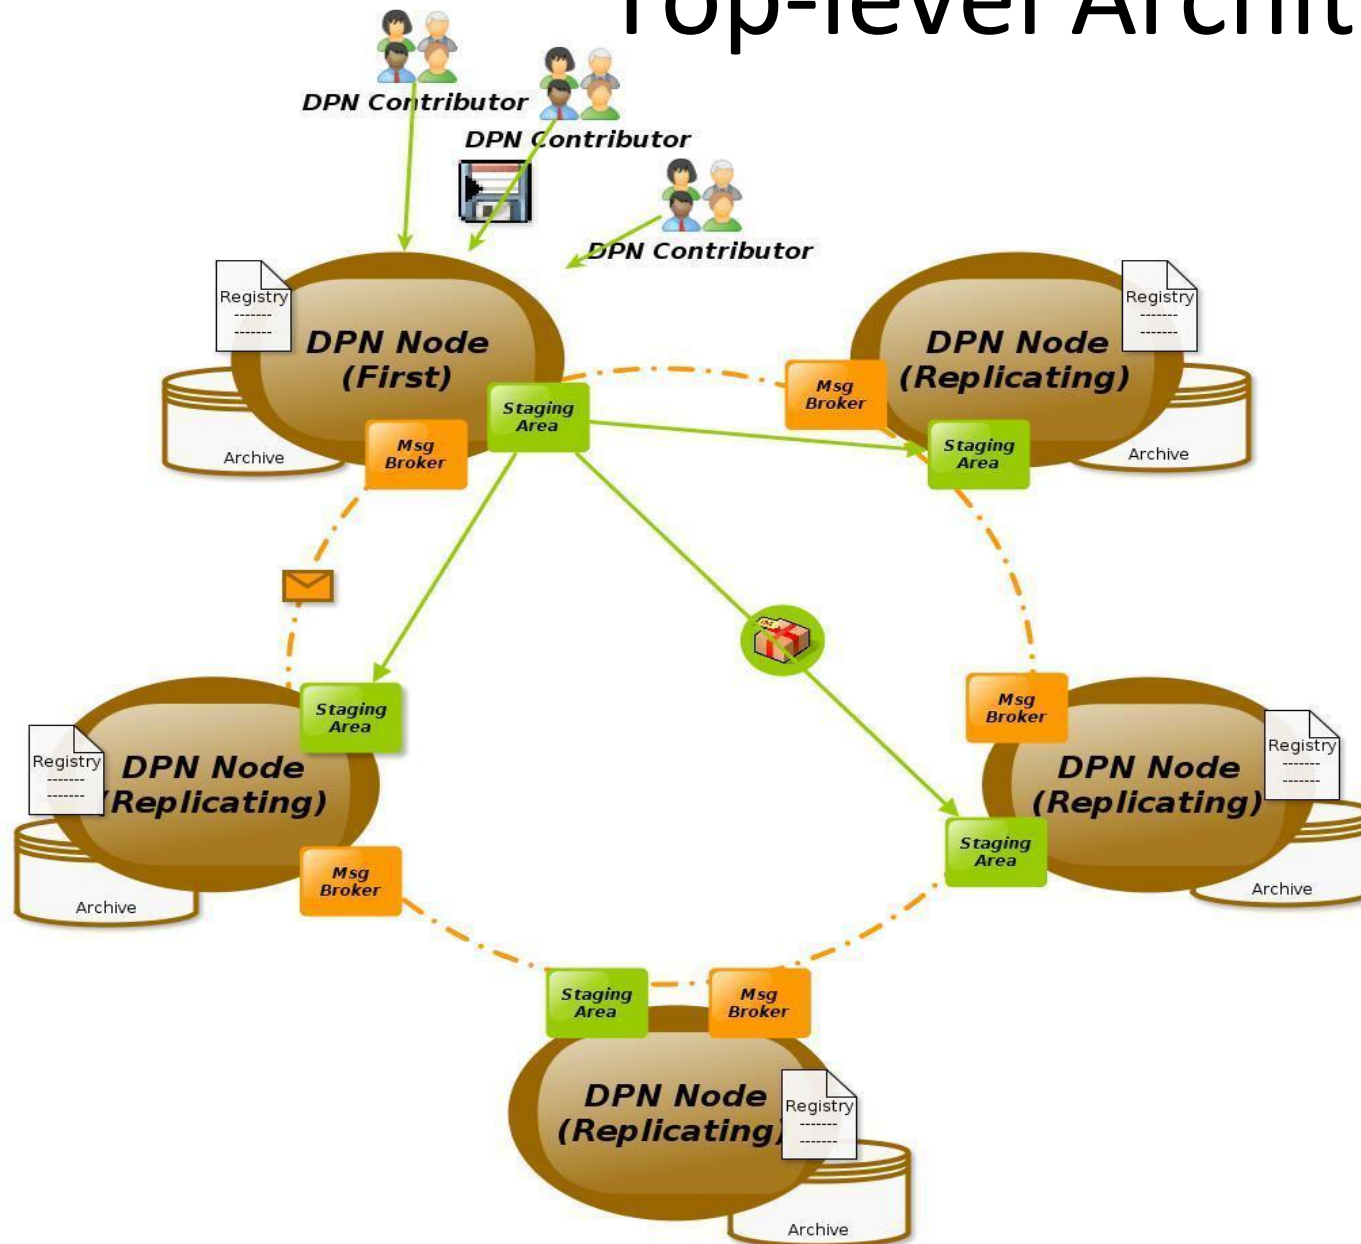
Top-level Archit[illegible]

DPN Contributor

DPN Contributor

DPN Contributor

Registry
-------
-------

DPN Node
(First)

Archive

Staging Area

Msg Broker

Msg Broker

DPN Node
(Replicating)

Registry
-------
-------

Staging Area

Archive

Staging Area

Registry
-------
-------

DPN Node
(Replicating)

Archive

Msg Broker

Msg Broker

DPN Node
(Replicating)

Registry
-------
-------

Staging Area

Archive

Staging Area

Msg Broker

DPN Node
(Replicating)

Registry
-------
-------

Archive